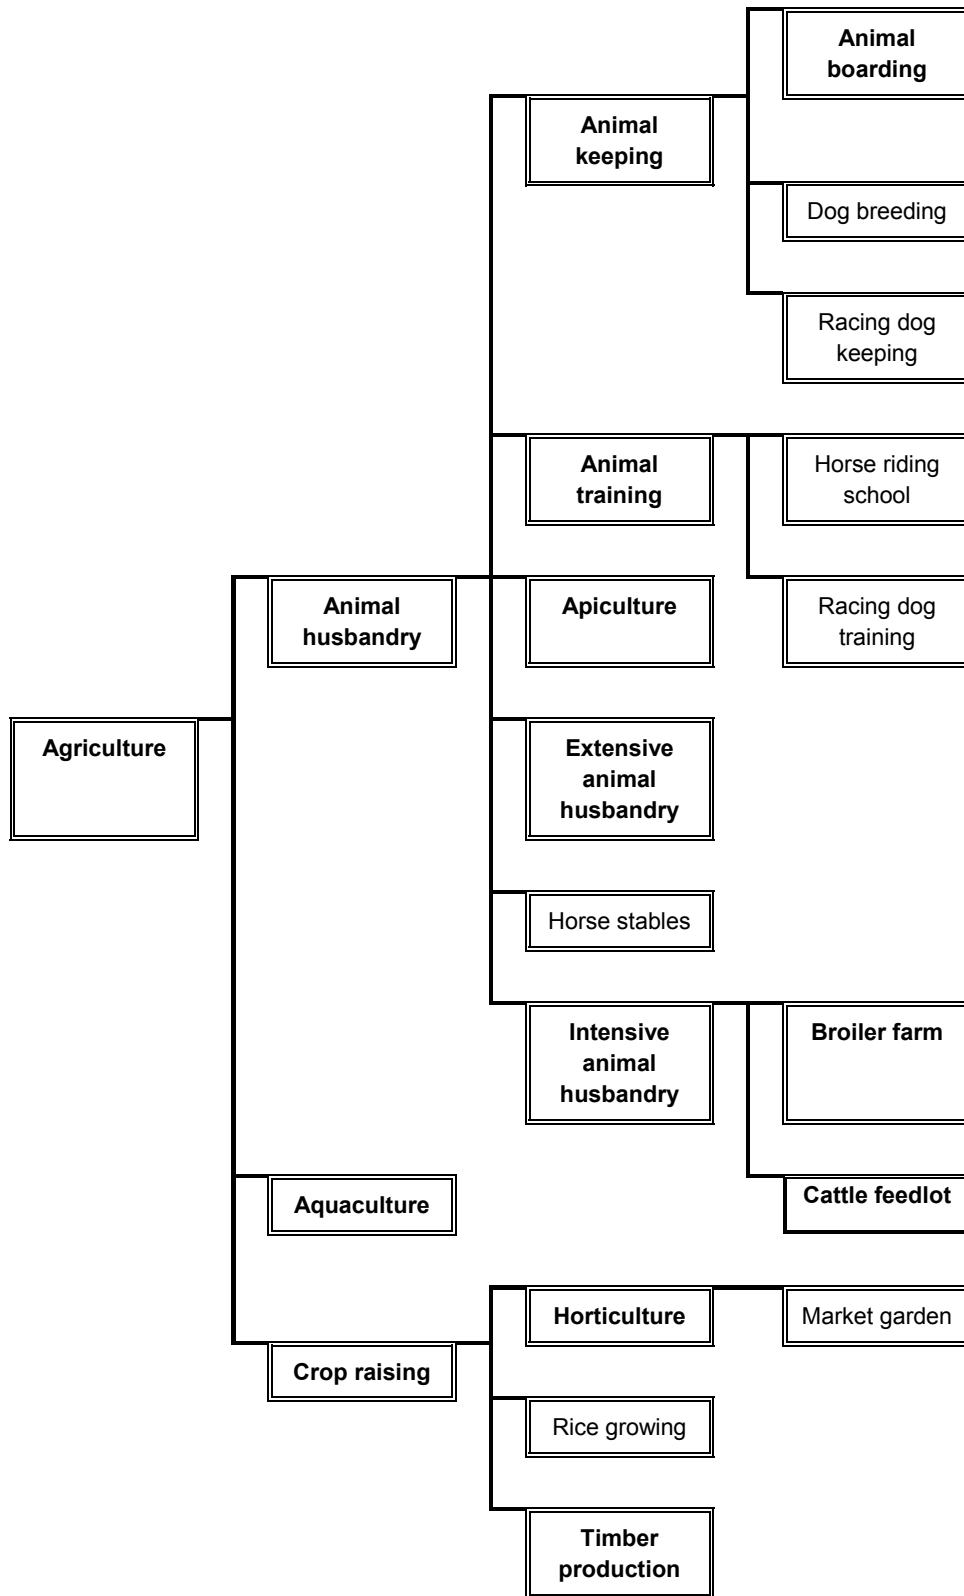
Agriculture

Animal husbandry

Animal keeping

Animal boarding

Dog breeding

Racing dog keeping

Animal training

Horse riding school

Racing dog training

Apiculture

Extensive animal husbandry

Horse stables

Intensive animal husbandry

Broiler farm

Cattle feedlot

Aquaculture

Crop raising

Horticulture

Market garden

Rice growing

Timber production